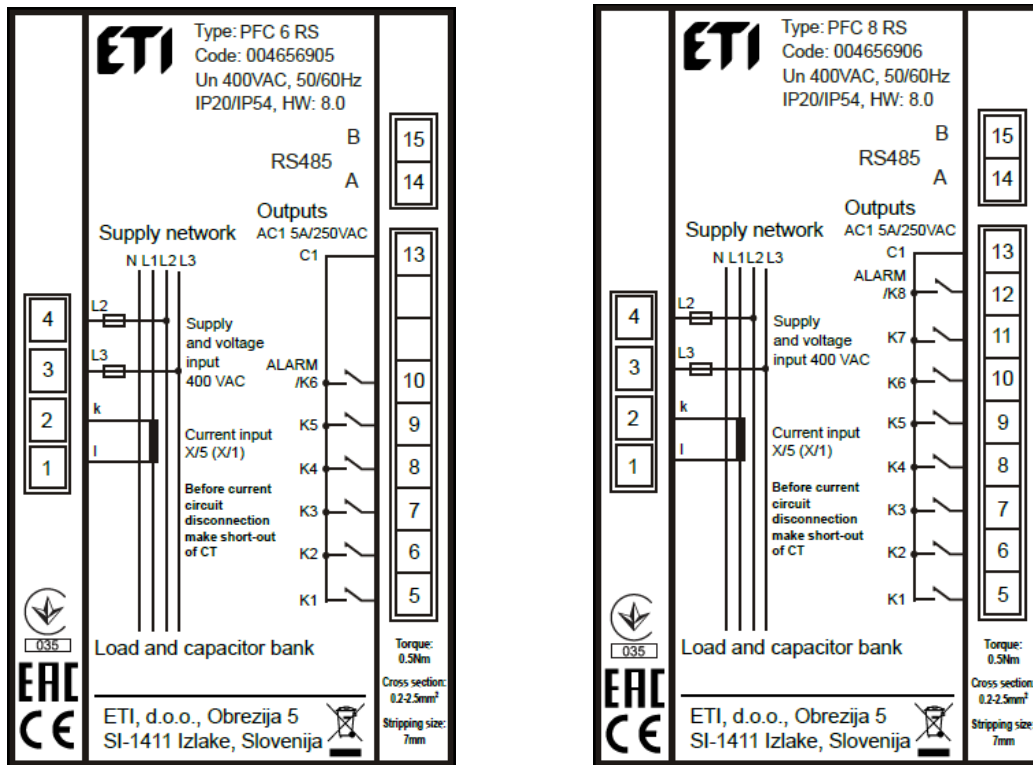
ETI
Type: PFC 6 RS
Code: 004656905
Un 400VAC, 50/60Hz
IP20/IP54, HW: 8.0

B
RS485
A

15
14

Outputs
AC1 5A/250VAC

Supply network
N L1 L2 L3

C1

13

4
3
2
1

L2
L3
k
l

Supply and voltage input 400 VAC

ALARM /K6

10

Current input X/5 (X/1)

K5
K4

9
8

Before current circuit disconnection make short-out of CT

K3
K2
K1

7
6
5

035

Load and capacitor bank

Torque: 0.5Nm
Cross section: 0.2-2.5mm²
Stripping size: 7mm

EAC
CE

ETI, d.o.o., Obrezija 5
SI-1411 Izlake, Slovenija

ETI
Type: PFC 8 RS
Code: 004656906
Un 400VAC, 50/60Hz
IP20/IP54, HW: 8.0

B
RS485
A

15
14

Outputs
AC1 5A/250VAC

Supply network
N L1 L2 L3

C1

ALARM /K8

13
12

4
3
2
1

L2
L3
k
l

Supply and voltage input 400 VAC

K7
K6
K5
K4

11
10
9
8

Current input X/5 (X/1)

Before current circuit disconnection make short-out of CT

K3
K2
K1

7
6
5

035

Load and capacitor bank

Torque: 0.5Nm
Cross section: 0.2-2.5mm²
Stripping size: 7mm

EAC
CE

ETI, d.o.o., Obrezija 5
SI-1411 Izlake, Slovenija